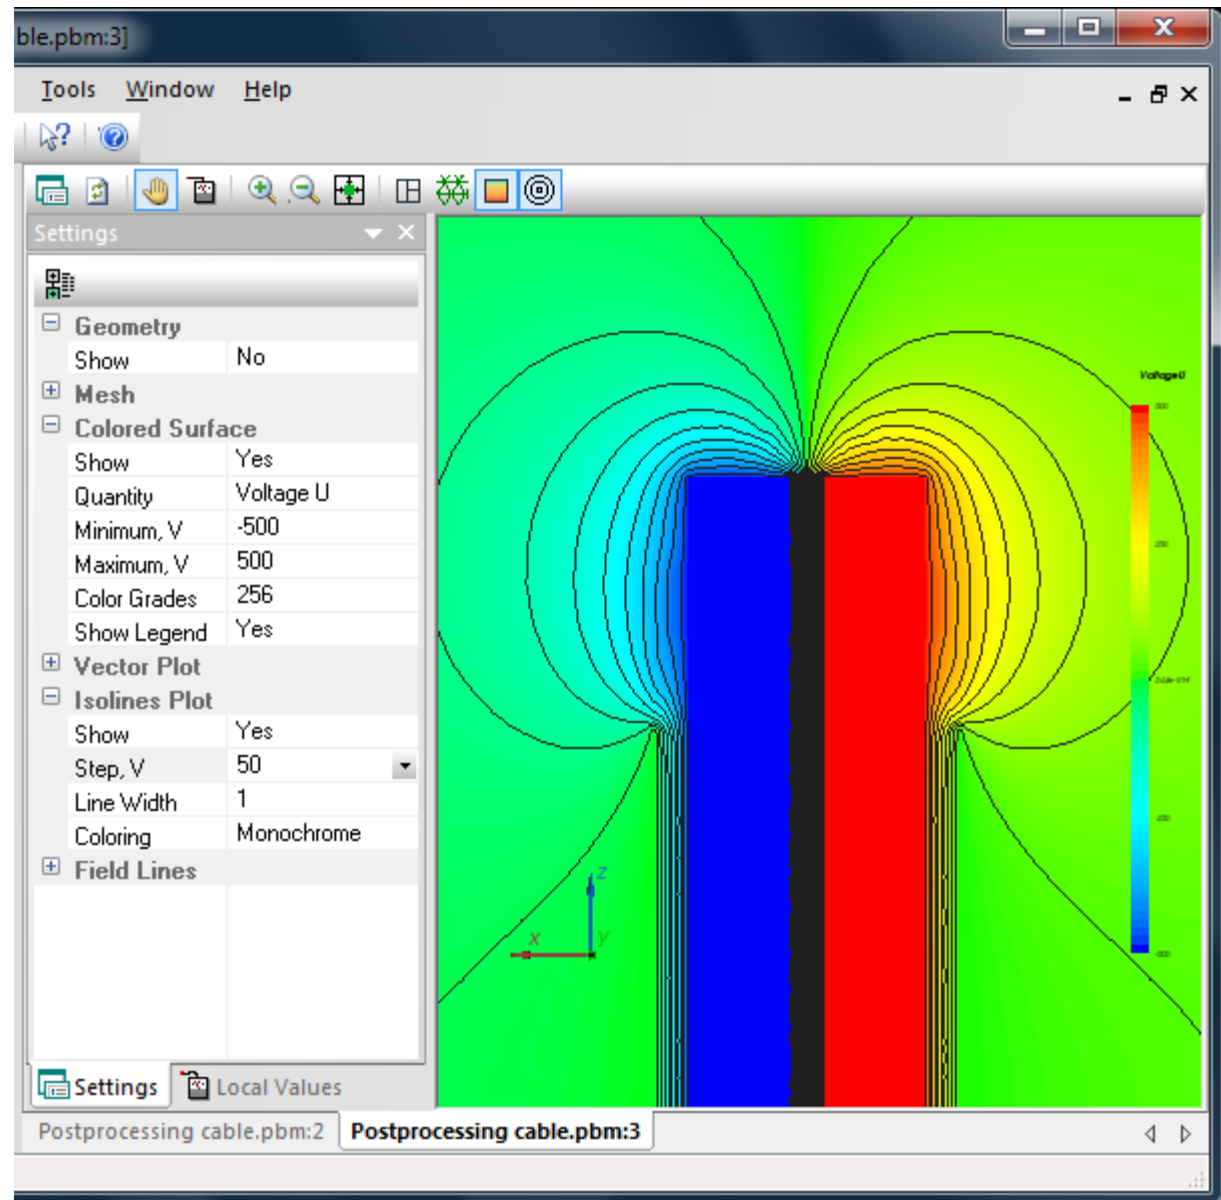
ble.pbm:3]

Tools Window Help

Settings

Geometry

| Show | No |
|---|---|

Mesh

Colored Surface

| Show | Yes |
|---|---|
| Quantity | Voltage U |
| Minimum, V | -500 |
| Maximum, V | 500 |
| Color Grades | 256 |
| Show Legend | Yes |

Vector Plot

Isolines Plot

| Show | Yes |
|---|---|
| Step, V | 50 |
| Line Width | 1 |
| Coloring | Monochrome |

Field Lines

VoltageU

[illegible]

z

x

y

Settings Local Values

Postprocessing cable.pbm:2 Postprocessing cable.pbm:3